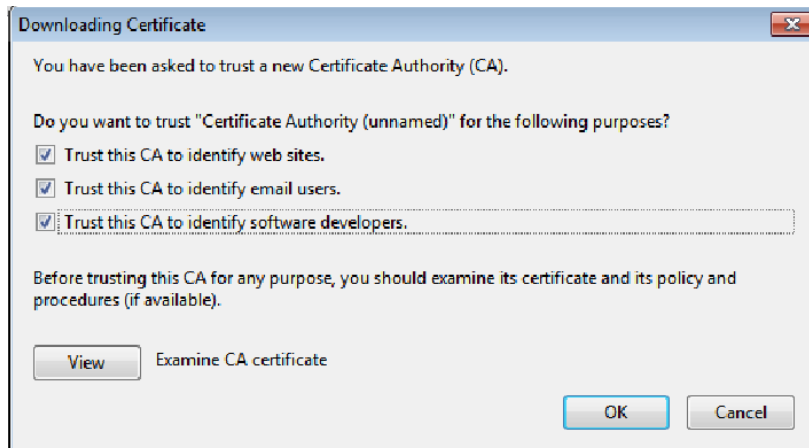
Downloading Certificate

You have been asked to trust a new Certificate Authority (CA).

Do you want to trust "Certificate Authority (unnamed)" for the following purposes?

Trust this CA to identify web sites.

Trust this CA to identify email users.

Trust this CA to identify software developers.

Before trusting this CA for any purpose, you should examine its certificate and its policy and procedures (if available).

View

Examine CA certificate

OK

Cancel